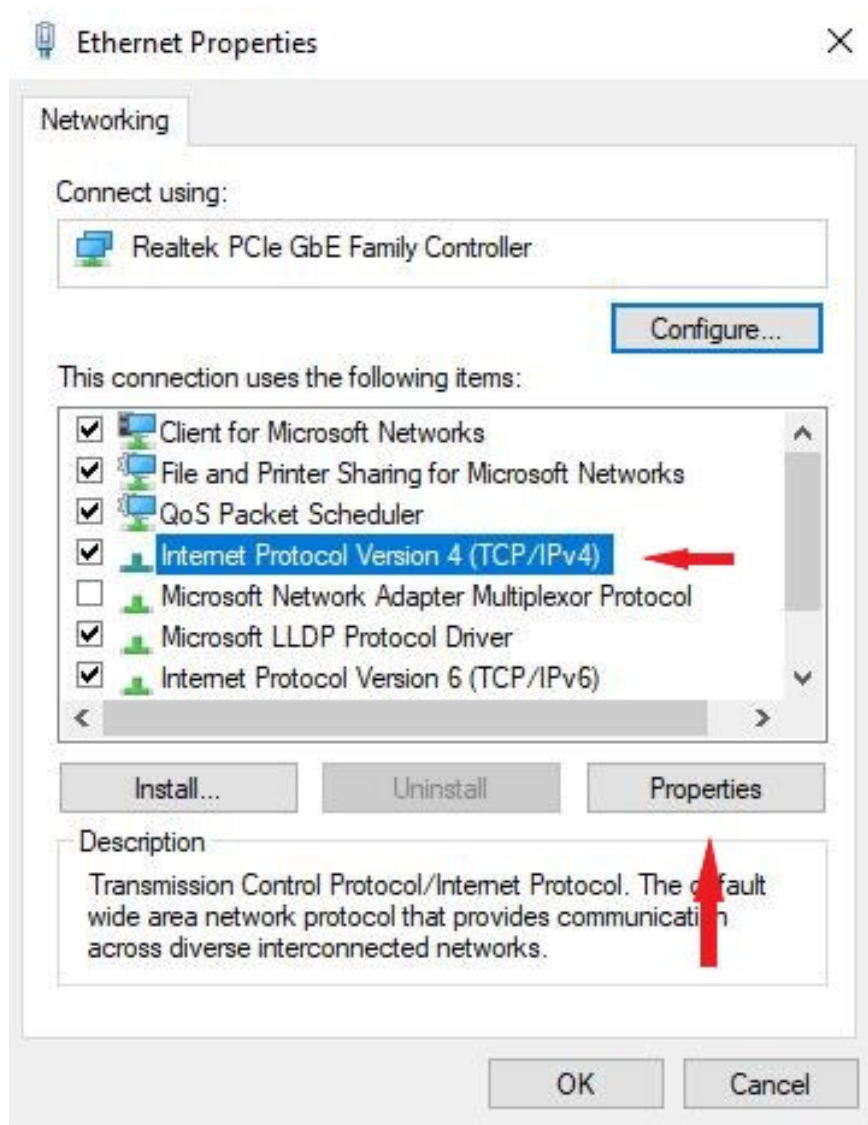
Ethernet Properties

×

Networking

Connect using:

Realtek PCIe GbE Family Controller

Configure...

This connection uses the following items:

Client for Microsoft Networks
File and Printer Sharing for Microsoft Networks
QoS Packet Scheduler
Internet Protocol Version 4 (TCP/IPv4)
Microsoft Network Adapter Multiplexor Protocol
Microsoft LLDP Protocol Driver
Internet Protocol Version 6 (TCP/IPv6)

Install...

Uninstall

Properties

Description

Transmission Control Protocol/Internet Protocol. The d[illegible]fault wide area network protocol that provides communicati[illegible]n across diverse interconnected networks.

OK

Cancel